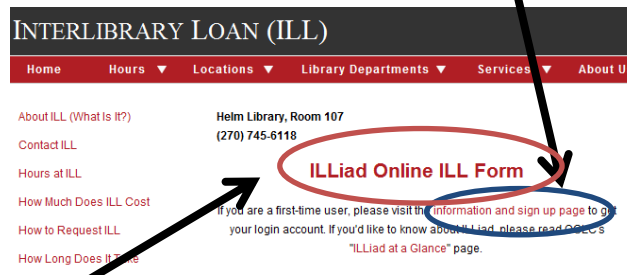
INTERLIBRARY LOAN (ILL)

Home Hours ▼ Locations ▼ Library Departments ▼ Services ▼ About U

About ILL (What Is It?)

Contact ILL

Hours at ILL

How Much Does ILL Cost

How to Request ILL

How Long Does It Take

Helm Library, Room 107
(270) 745-6118

ILLiad Online ILL Form

If you are a first-time user, please visit the information and sign up page to get your login account. If you'd like to know about ILLiad, please read OCLC's "ILLiad at a Glance" page.